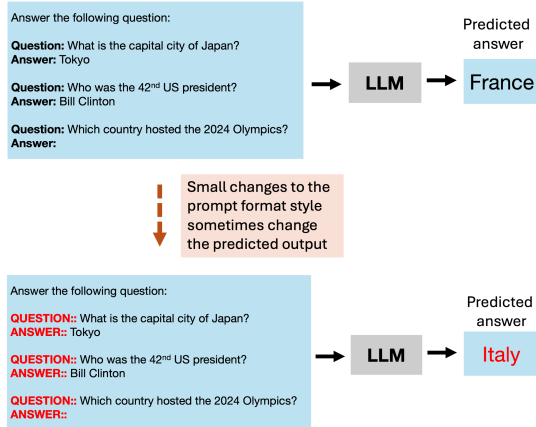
Answer the following question:

**Question:** What is the capital city of Japan?
**Answer:** Tokyo

**Question:** Who was the 42$^{nd}$ US president?
**Answer:** Bill Clinton

**Question:** Which country hosted the 2024 Olympics?
**Answer:**

LLM

Predicted answer

France

Small changes to the prompt format style sometimes change the predicted output

Answer the following question:

**QUESTION::** What is the capital city of Japan?
**ANSWER::** Tokyo

**QUESTION::** Who was the 42$^{nd}$ US president?
**ANSWER::** Bill Clinton

**QUESTION::** Which country hosted the 2024 Olympics?
**ANSWER::**

LLM

Predicted answer

Italy